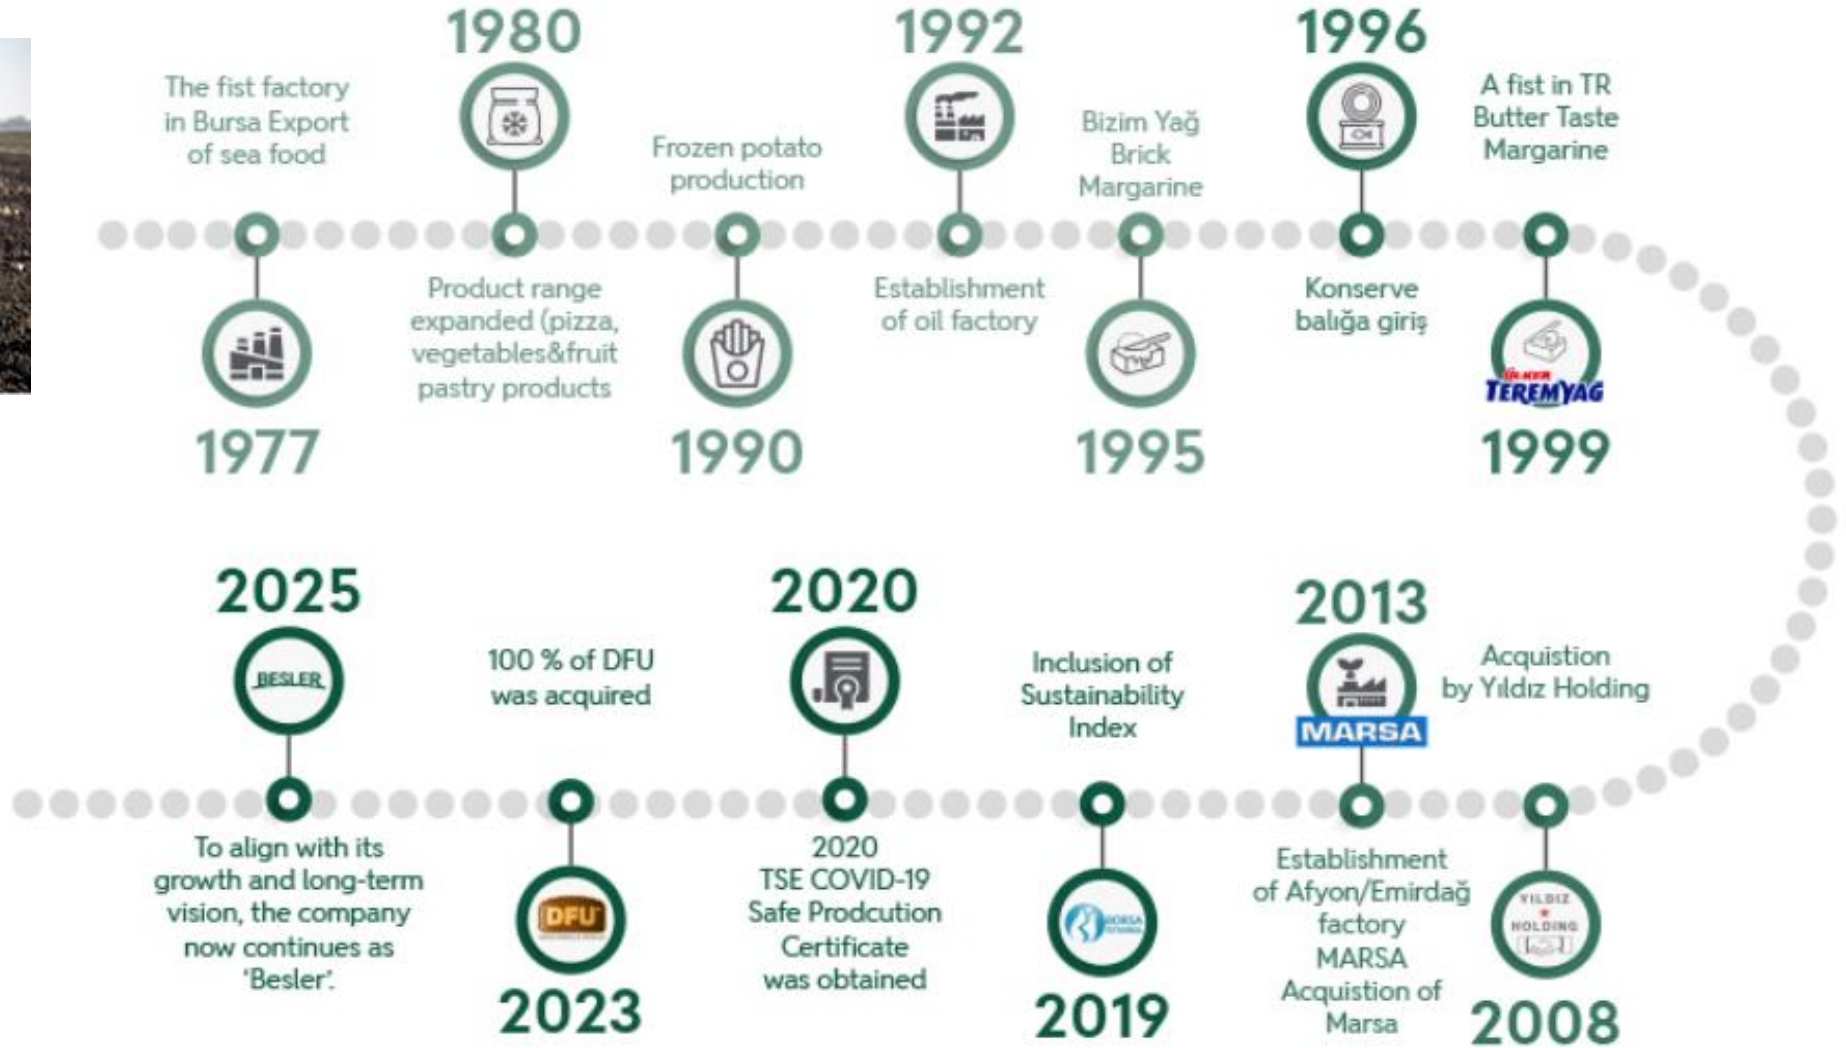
1980

1992

1996

The fist factory in Bursa Export of sea food

Frozen potato production

Bizim Yağ Brick Margarine

A fist in TR Butter Taste Margarine

Product range expanded (pizza, vegetables&fruit pastry products

Establishment of oil factory

Konserve balığa giriş

TEREMYAĞ

1977

1990

1995

1999

2025

2020

2013

BESLER

100 % of DFU was acquired

Inclusion of Sustainability Index

MARSA

Acquistion by Yıldız Holding

To align with its growth and long-term vision, the company now continues as 'Besler'.

DFU

2020 TSE COVID-19 Safe Prodcution Certificate was obtained

Establishment of Afyon/Emirdağ factory MARSA Acquistion of Marsa

YILDIZ HOLDING

2023

2019

2008